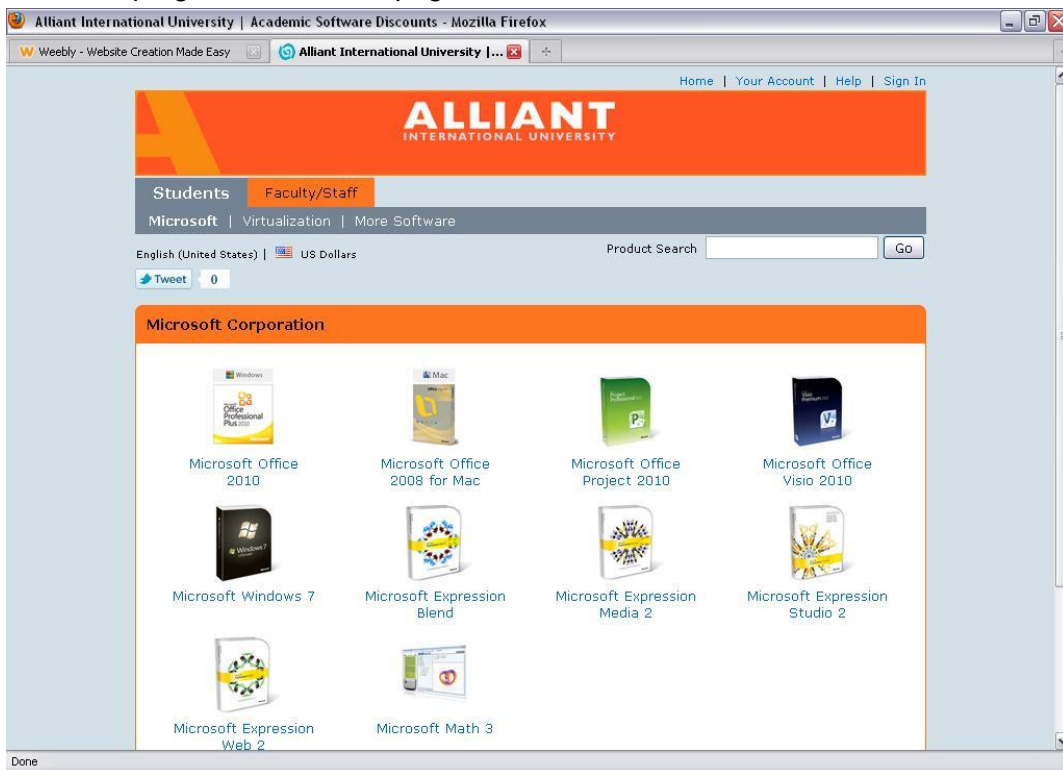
Alliant International University | Academic Software Discounts - Mozilla Firefox

Weebly - Website Creation Made Easy

Alliant International University | ...

+

Home | Your Account | Help | Sign In

ALLIANT
INTERNATIONAL UNIVERSITY

Students Faculty/Staff

Microsoft | Virtualization | More Software

English (United States) | US Dollars

Product Search Go

Tweet 0

Microsoft Corporation

Windows
Office Professional Plus 2010

Microsoft Office 2010

Mac

Microsoft Office 2008 for Mac

Microsoft Office Project 2010

Microsoft Office Visio 2010

Windows 7

Microsoft Windows 7

Microsoft Expression Blend

Microsoft Expression Media 2

Microsoft Expression Studio 2

Microsoft Expression Web 2

Microsoft Math 3

Done